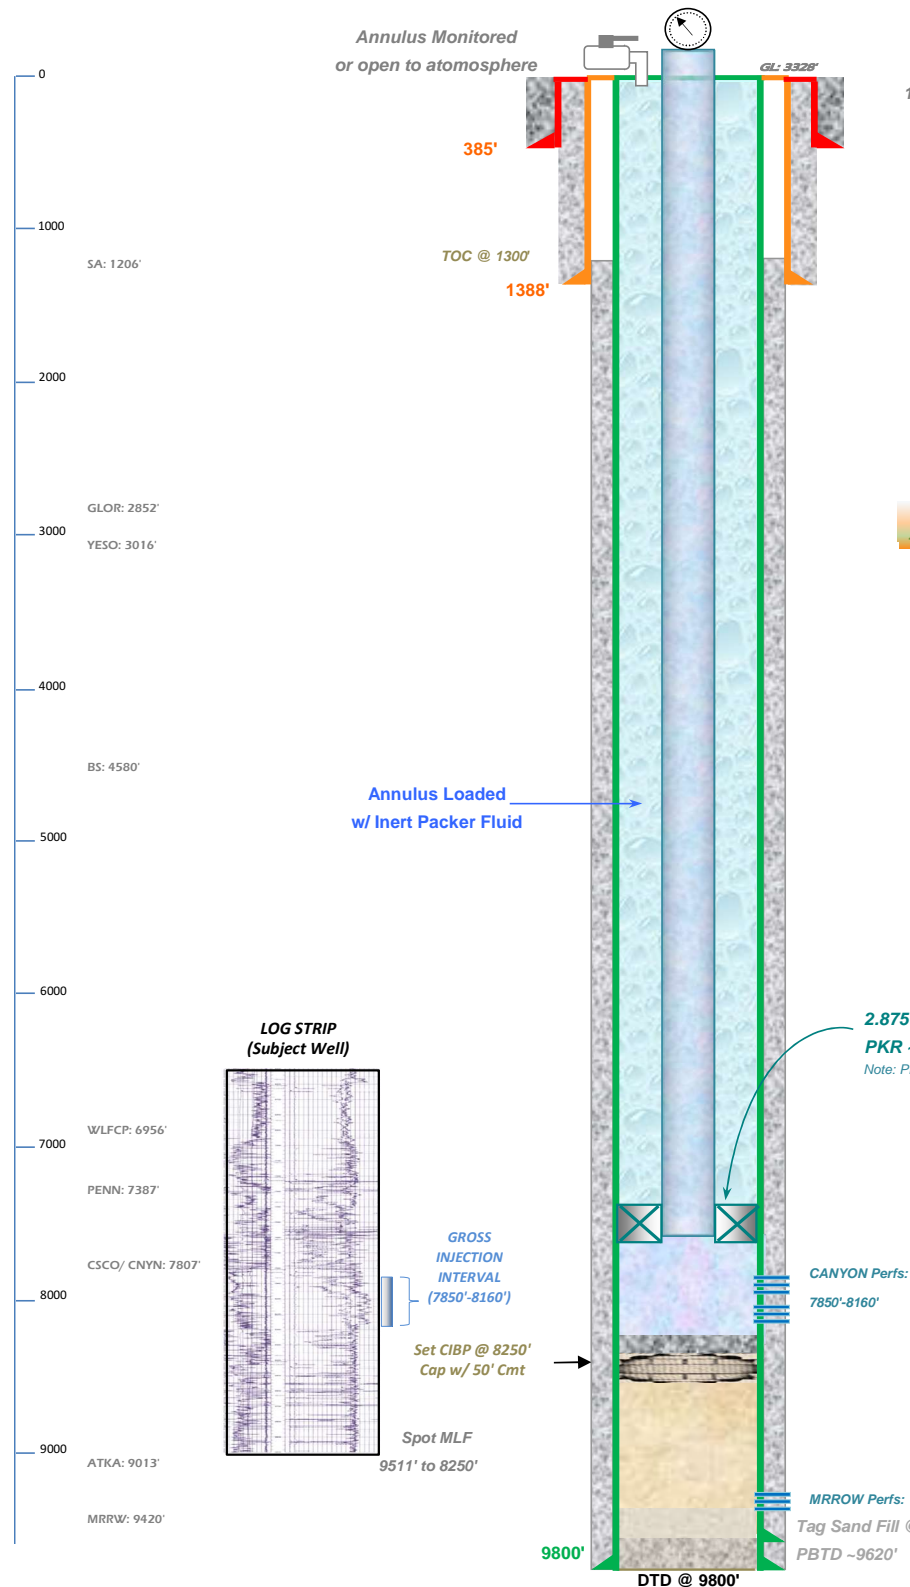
Annulus Monitored
or open to atomosphere

GL: 3328'

0

385'

1000

SA: 1206'

TOC @ 1300'

1388'

2000

GLOR: 2852'

3000

YESO: 3016'

4000

BS: 4580'

Annulus Loaded
w/ Inert Packer Fluid

5000

6000

2.875
PKR
Note: P

LOG STRIP
(Subject Well)

WLFCP: 6956'

7000

PENN: 7387'

CSCO/ CNYN: 7807'

GROSS
INJECTION
INTERVAL
(7850'-8160')

CANYON Perfs:
7850'-8160'

8000

Set CIBP @ 8250'
Cap w/ 50' Cmt

Spot MLF
9511' to 8250'

9000

ATKA: 9013'

MRRW: 9420'

MRROW Perfs:

Tag Sand Fill @

PBTD ~9620'

9800'

DTD @ 9800'